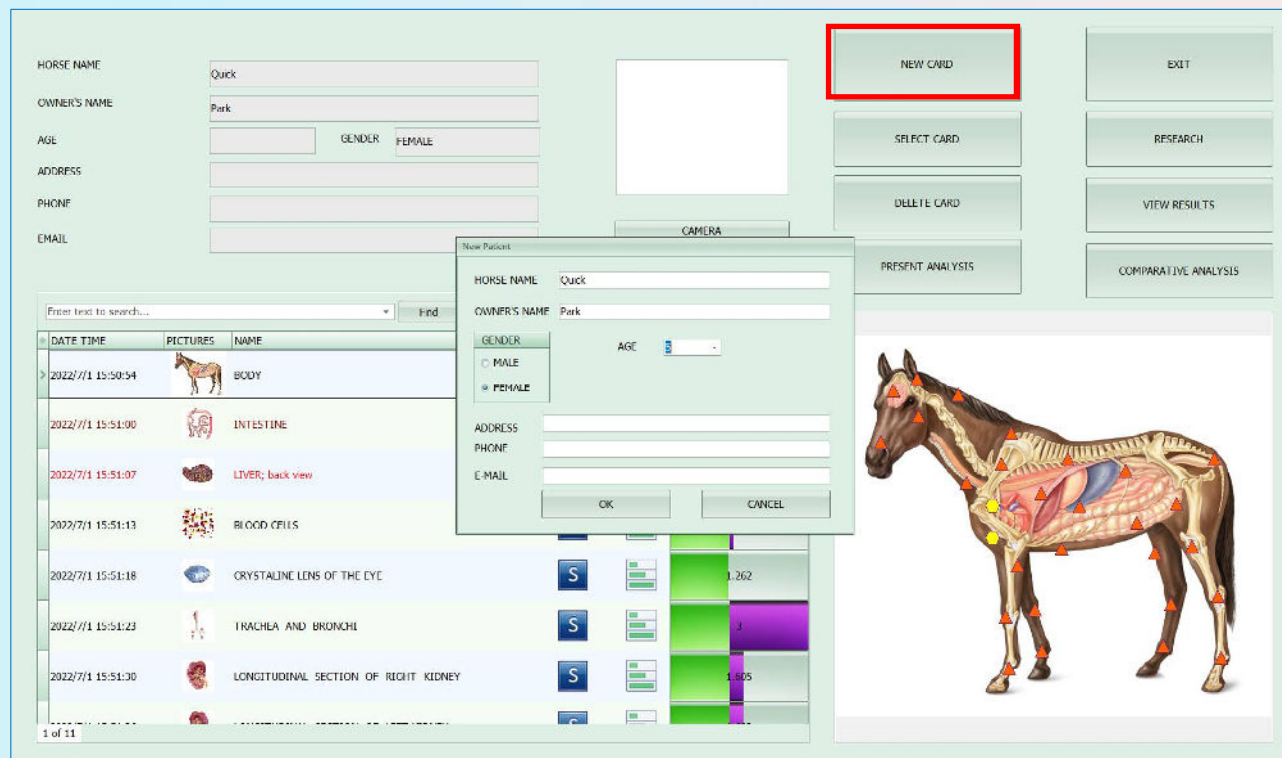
HORSE NAME Quick

OWNER'S NAME Park

AGE

GENDER FEMALE

ADDRESS

PHONE

EMAIL

CAMERA

NEW CARD

EXIT

SELECT CARD

RESEARCH

DELETE CARD

VIEW RESULTS

PRESENT ANALYSIS

COMPARATIVE ANALYSIS

Enter text to search...

Find

| DATE TIME | PICTURES | NAME |
|---|---|---|
| 2022/7/1 15:50:54 | | BODY |
| 2022/7/1 15:51:00 | | INTESTINE |
| 2022/7/1 15:51:07 | | LIVER; back view |
| 2022/7/1 15:51:13 | | BLOOD CELLS |
| 2022/7/1 15:51:18 | | CRYSTALINE LENS OF THE EYE |
| 2022/7/1 15:51:23 | | TRACHEA AND BRONCHI |
| 2022/7/1 15:51:30 | | LONGITUDINAL SECTION OF RIGHT KIDNEY |

S

1.262

S

3

S

1.605

S

1 of 11

New Patient

HORSE NAME Quick

OWNER'S NAME Park

GENDER

MALE

FEMALE

AGE 3

ADDRESS

PHONE

E-MAIL

OK

CANCEL